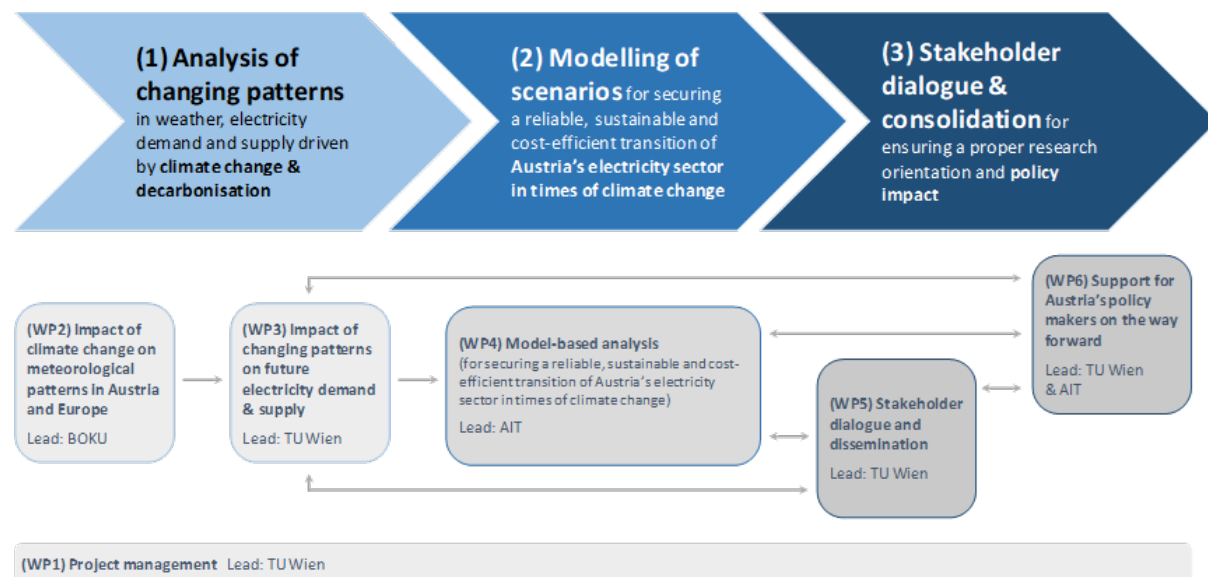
(1) Analysis of changing patterns in weather, electricity demand and supply driven by climate change & decarbonisation

(2) Modelling of scenarios for securing a reliable, sustainable and cost-efficient transition of Austria's electricity sector in times of climate change

(3) Stakeholder dialogue & consolidation for ensuring a proper research orientation and policy impact

(WP2) Impact of climate change on meteorological patterns in Austria and Europe
Lead: BOKU

(WP3) Impact of changing patterns on future electricity demand & supply
Lead: TU Wien

(WP4) Model-based analysis
(for securing a reliable, sustainable and cost-efficient transition of Austria's electricity sector in times of climate change)
Lead: AIT

(WP5) Stakeholder dialogue and dissemination
Lead: TU Wien

(WP6) Support for Austria's policy makers on the way forward
Lead: TU Wien & AIT

(WP1) Project management Lead: TU Wien